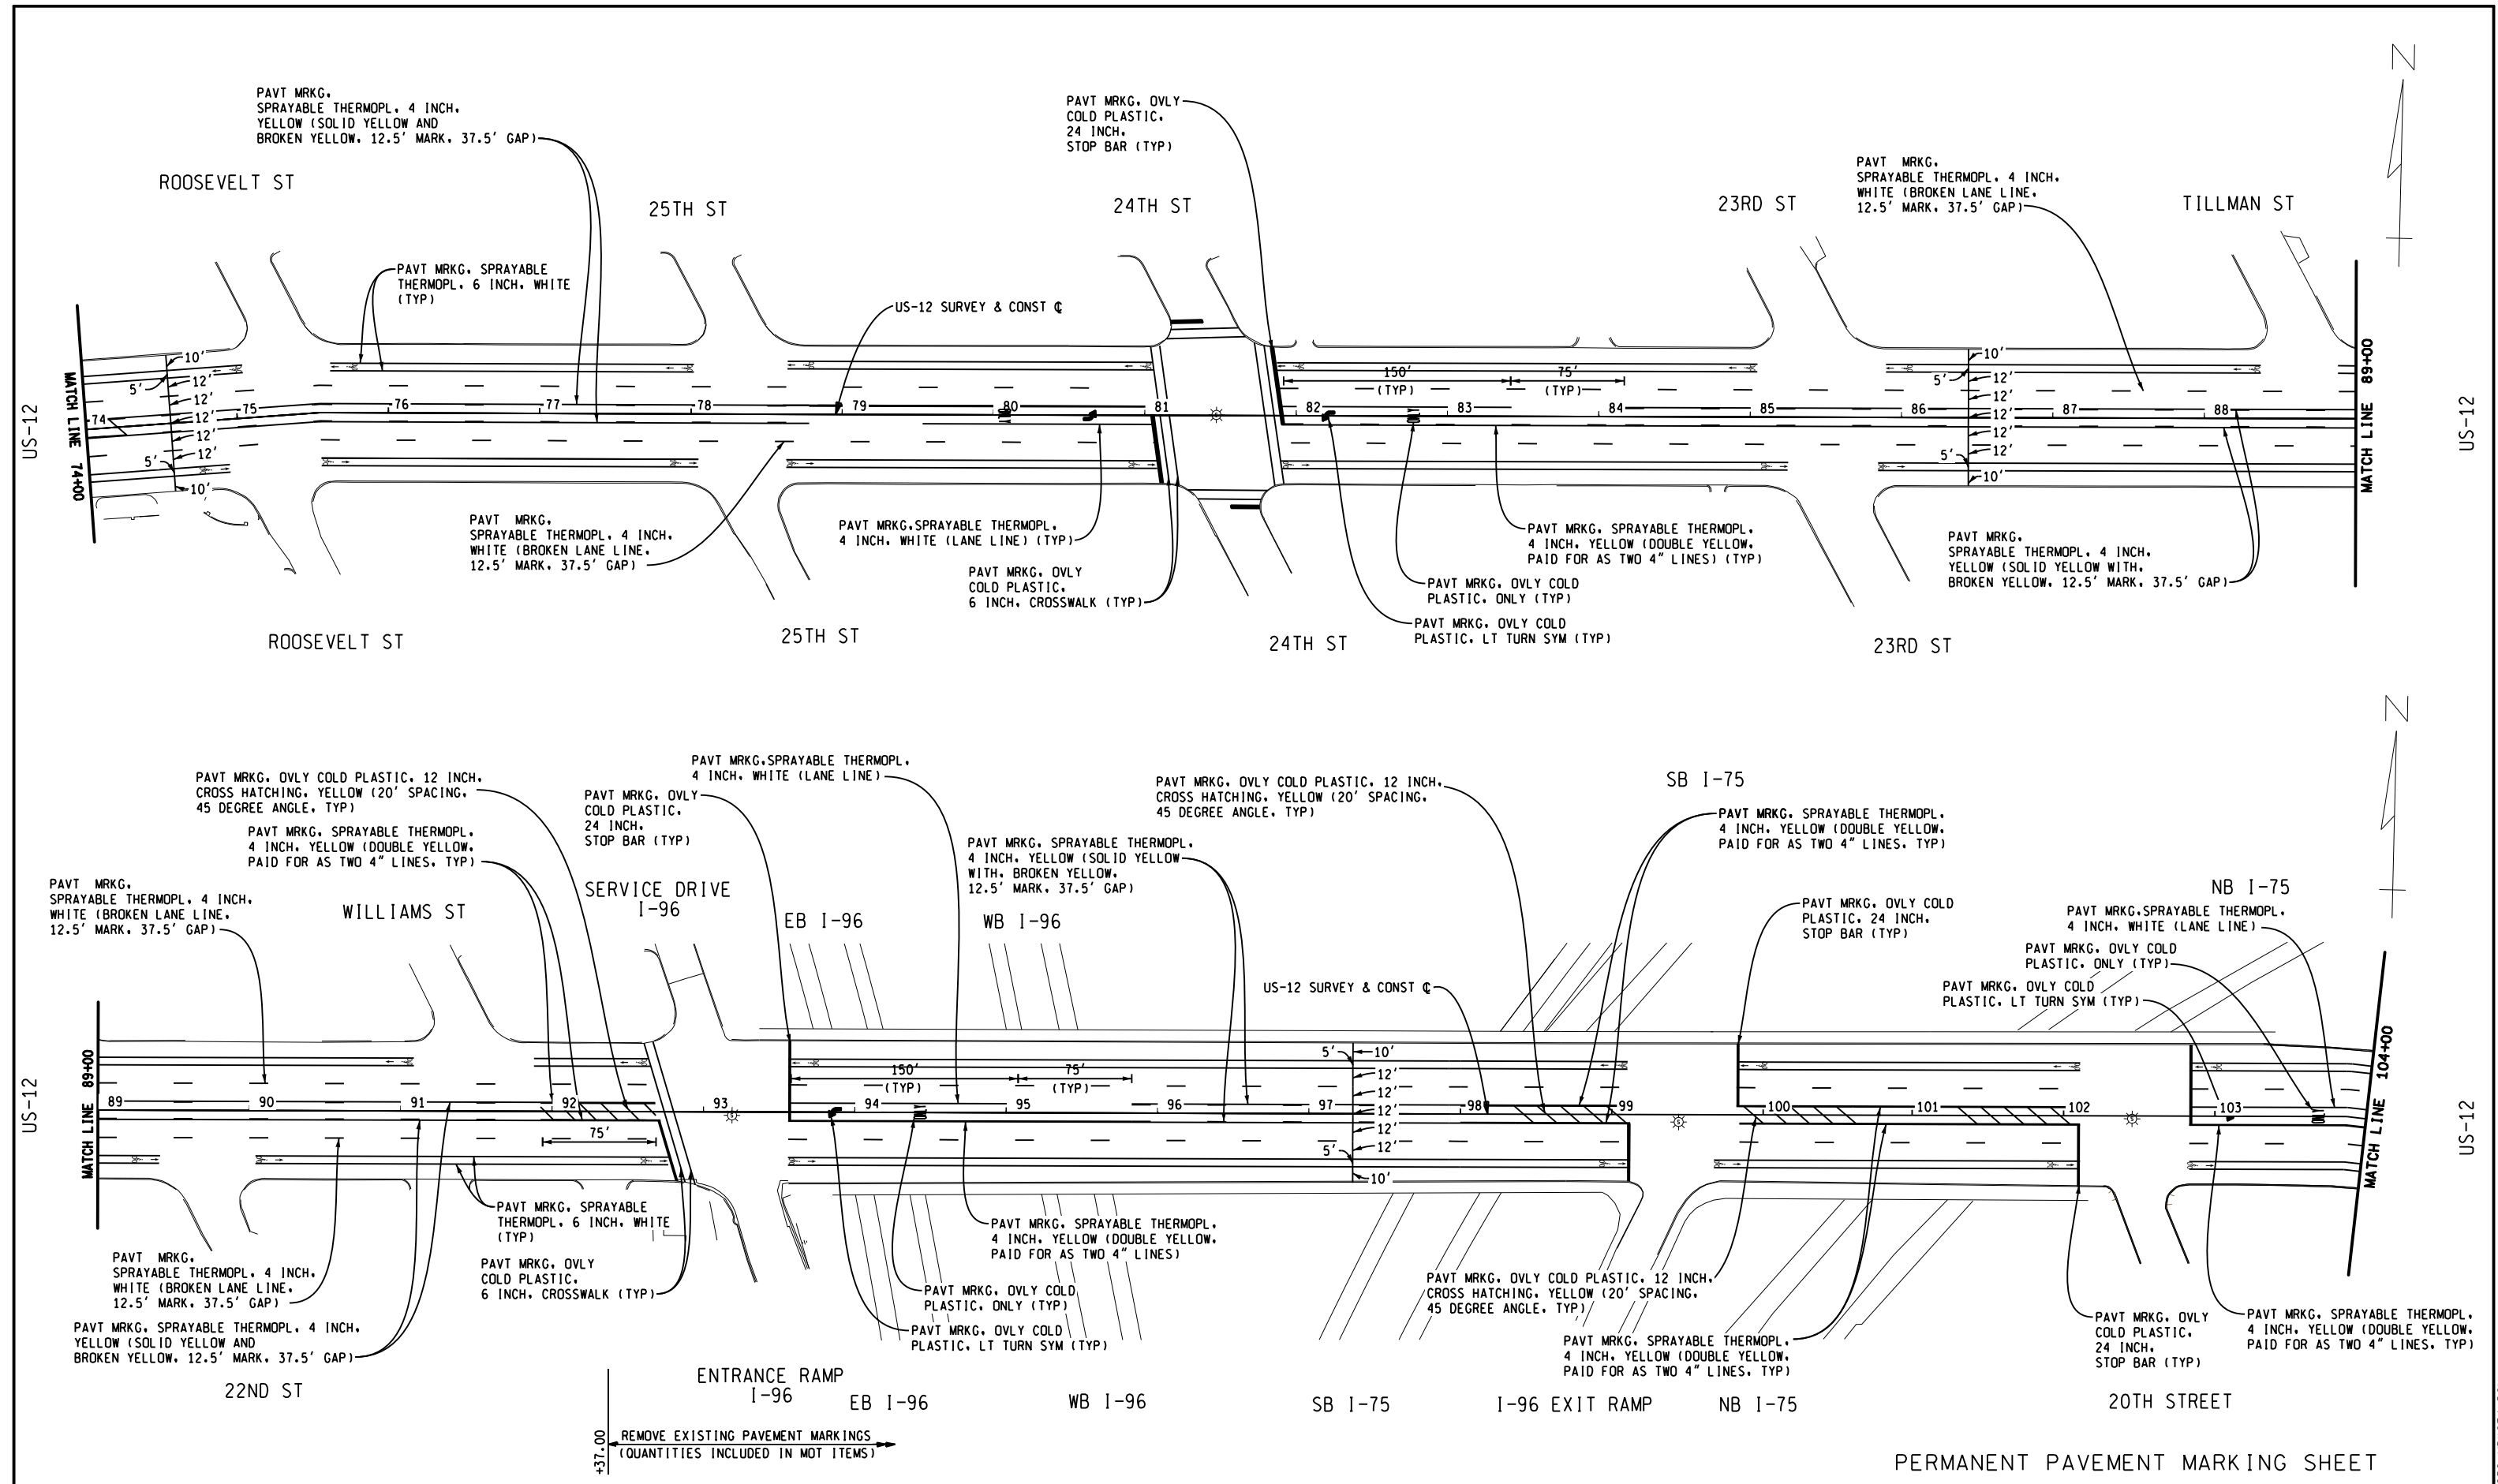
PAVT MRKG, SPRAYABLE THERMOPL, 4 INCH, YELLOW (SOLID YELLOW AND BROKEN YELLOW, 12.5' MARK, 37.5' GAP)

PAVT MRKG, OVLY COLD PLASTIC, 24 INCH, STOP BAR (TYP)

PAVT MRKG, SPRAYABLE THERMOPL, 4 INCH, WHITE (BROKEN LANE LINE, 12.5' MARK, 37.5' GAP)

N

ROOSEVELT ST

25TH ST

24TH ST

23RD ST

TILLMAN ST

PAVT MRKG, SPRAYABLE THERMOPL, 6 INCH, WHITE (TYP)

US-12 SURVEY & CONST ℄

US-12

MATCH LINE 74+00

10'
5'
12'
12'
12'
12'
12'
5'
10'

74
75
76
77
78
79
80
81
82
83
84
85
86
87
88

150' (TYP)
75' (TYP)

10'
5'
12'
12'
12'
12'
12'
5'
10'

MATCH LINE 89+00

US-12

PAVT MRKG, SPRAYABLE THERMOPL, 4 INCH, WHITE (BROKEN LANE LINE, 12.5' MARK, 37.5' GAP)

PAVT MRKG,SPRAYABLE THERMOPL, 4 INCH, WHITE (LANE LINE) (TYP)

PAVT MRKG, OVLY COLD PLASTIC, 6 INCH, CROSSWALK (TYP)

PAVT MRKG, SPRAYABLE THERMOPL, 4 INCH, YELLOW (DOUBLE YELLOW, PAID FOR AS TWO 4" LINES) (TYP)

PAVT MRKG, OVLY COLD PLASTIC, ONLY (TYP)

PAVT MRKG, OVLY COLD PLASTIC, LT TURN SYM (TYP)

PAVT MRKG, SPRAYABLE THERMOPL, 4 INCH, YELLOW (SOLID YELLOW WITH, BROKEN YELLOW, 12.5' MARK, 37.5' GAP)

ROOSEVELT ST

25TH ST

24TH ST

23RD ST

N

PAVT MRKG,SPRAYABLE THERMOPL, 4 INCH, WHITE (LANE LINE)

PAVT MRKG, OVLY COLD PLASTIC, 12 INCH, CROSS HATCHING, YELLOW (20' SPACING, 45 DEGREE ANGLE, TYP)

PAVT MRKG, OVLY COLD PLASTIC, 24 INCH, STOP BAR (TYP)

PAVT MRKG, SPRAYABLE THERMOPL, 4 INCH, YELLOW (DOUBLE YELLOW, PAID FOR AS TWO 4" LINES, TYP)

PAVT MRKG, OVLY COLD PLASTIC, 12 INCH, CROSS HATCHING, YELLOW (20' SPACING, 45 DEGREE ANGLE, TYP)

SB I-75

PAVT MRKG, SPRAYABLE THERMOPL, 4 INCH, YELLOW (DOUBLE YELLOW, PAID FOR AS TWO 4" LINES, TYP)

PAVT MRKG, SPRAYABLE THERMOPL, 4 INCH, YELLOW (SOLID YELLOW WITH, BROKEN YELLOW, 12.5' MARK, 37.5' GAP)

PAVT MRKG, SPRAYABLE THERMOPL, 4 INCH, WHITE (BROKEN LANE LINE, 12.5' MARK, 37.5' GAP)

WILLIAMS ST

SERVICE DRIVE I-96

EB I-96

WB I-96

NB I-75

PAVT MRKG, OVLY COLD PLASTIC, 24 INCH, STOP BAR (TYP)

PAVT MRKG,SPRAYABLE THERMOPL, 4 INCH, WHITE (LANE LINE)

PAVT MRKG, OVLY COLD PLASTIC, ONLY (TYP)

PAVT MRKG, OVLY COLD PLASTIC, LT TURN SYM (TYP)

US-12 SURVEY & CONST ℄

US-12

MATCH LINE 89+00

89
90
91
92
93
94
95
96
97
98
99
100
101
102
103

75'
150' (TYP)
75' (TYP)

5'
10'
12'
12'
12'
12'
12'
5'
10'

MATCH LINE 104+00

US-12

PAVT MRKG, SPRAYABLE THERMOPL, 6 INCH, WHITE (TYP)

PAVT MRKG, OVLY COLD PLASTIC, 6 INCH, CROSSWALK (TYP)

PAVT MRKG, SPRAYABLE THERMOPL, 4 INCH, YELLOW (DOUBLE YELLOW, PAID FOR AS TWO 4" LINES)

PAVT MRKG, OVLY COLD PLASTIC, ONLY (TYP)

PAVT MRKG, OVLY COLD PLASTIC, LT TURN SYM (TYP)

PAVT MRKG, OVLY COLD PLASTIC, 12 INCH, CROSS HATCHING, YELLOW (20' SPACING, 45 DEGREE ANGLE, TYP)

PAVT MRKG, SPRAYABLE THERMOPL, 4 INCH, YELLOW (DOUBLE YELLOW, PAID FOR AS TWO 4" LINES, TYP)

PAVT MRKG, OVLY COLD PLASTIC, 24 INCH, STOP BAR (TYP)

PAVT MRKG, SPRAYABLE THERMOPL, 4 INCH, YELLOW (DOUBLE YELLOW, PAID FOR AS TWO 4" LINES, TYP)

PAVT MRKG, SPRAYABLE THERMOPL, 4 INCH, WHITE (BROKEN LANE LINE, 12.5' MARK, 37.5' GAP)

PAVT MRKG, SPRAYABLE THERMOPL, 4 INCH, YELLOW (SOLID YELLOW AND BROKEN YELLOW, 12.5' MARK, 37.5' GAP)

22ND ST

ENTRANCE RAMP I-96

EB I-96

WB I-96

SB I-75

I-96 EXIT RAMP

NB I-75

20TH STREET

+37.00

REMOVE EXISTING PAVEMENT MARKINGS (QUANTITIES INCLUDED IN MOT ITEMS)

PERMANENT PAVEMENT MARKING SHEET